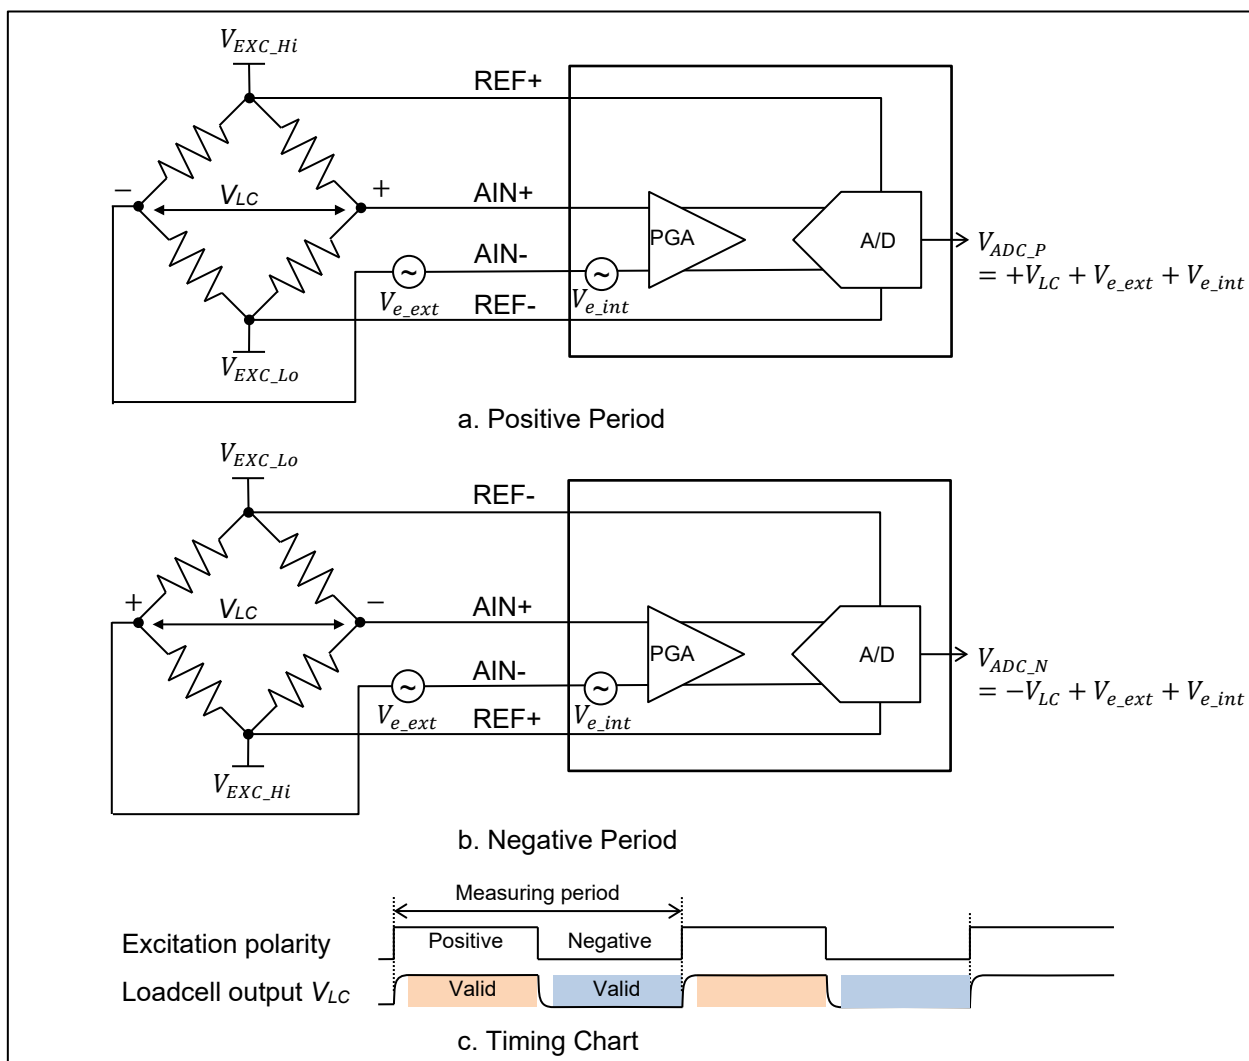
$V_{EXC\_Hi}$

REF+

− $V_{LC}$ +

AIN+

PGA

A/D

$V_{ADC\_P}$
$= +V_{LC} + V_{e\_ext} + V_{e\_int}$

AIN-

$V_{e\_ext}$ REF- $V_{e\_int}$

$V_{EXC\_Lo}$

a. Positive Period

$V_{EXC\_Lo}$

REF-

+ $V_{LC}$ −

AIN+

PGA

A/D

$V_{ADC\_N}$
$= -V_{LC} + V_{e\_ext} + V_{e\_int}$

AIN-

$V_{e\_ext}$ REF+ $V_{e\_int}$

$V_{EXC\_Hi}$

b. Negative Period

Measuring period

Excitation polarity Positive Negative

Loadcell output $V_{LC}$ Valid Valid

c. Timing Chart